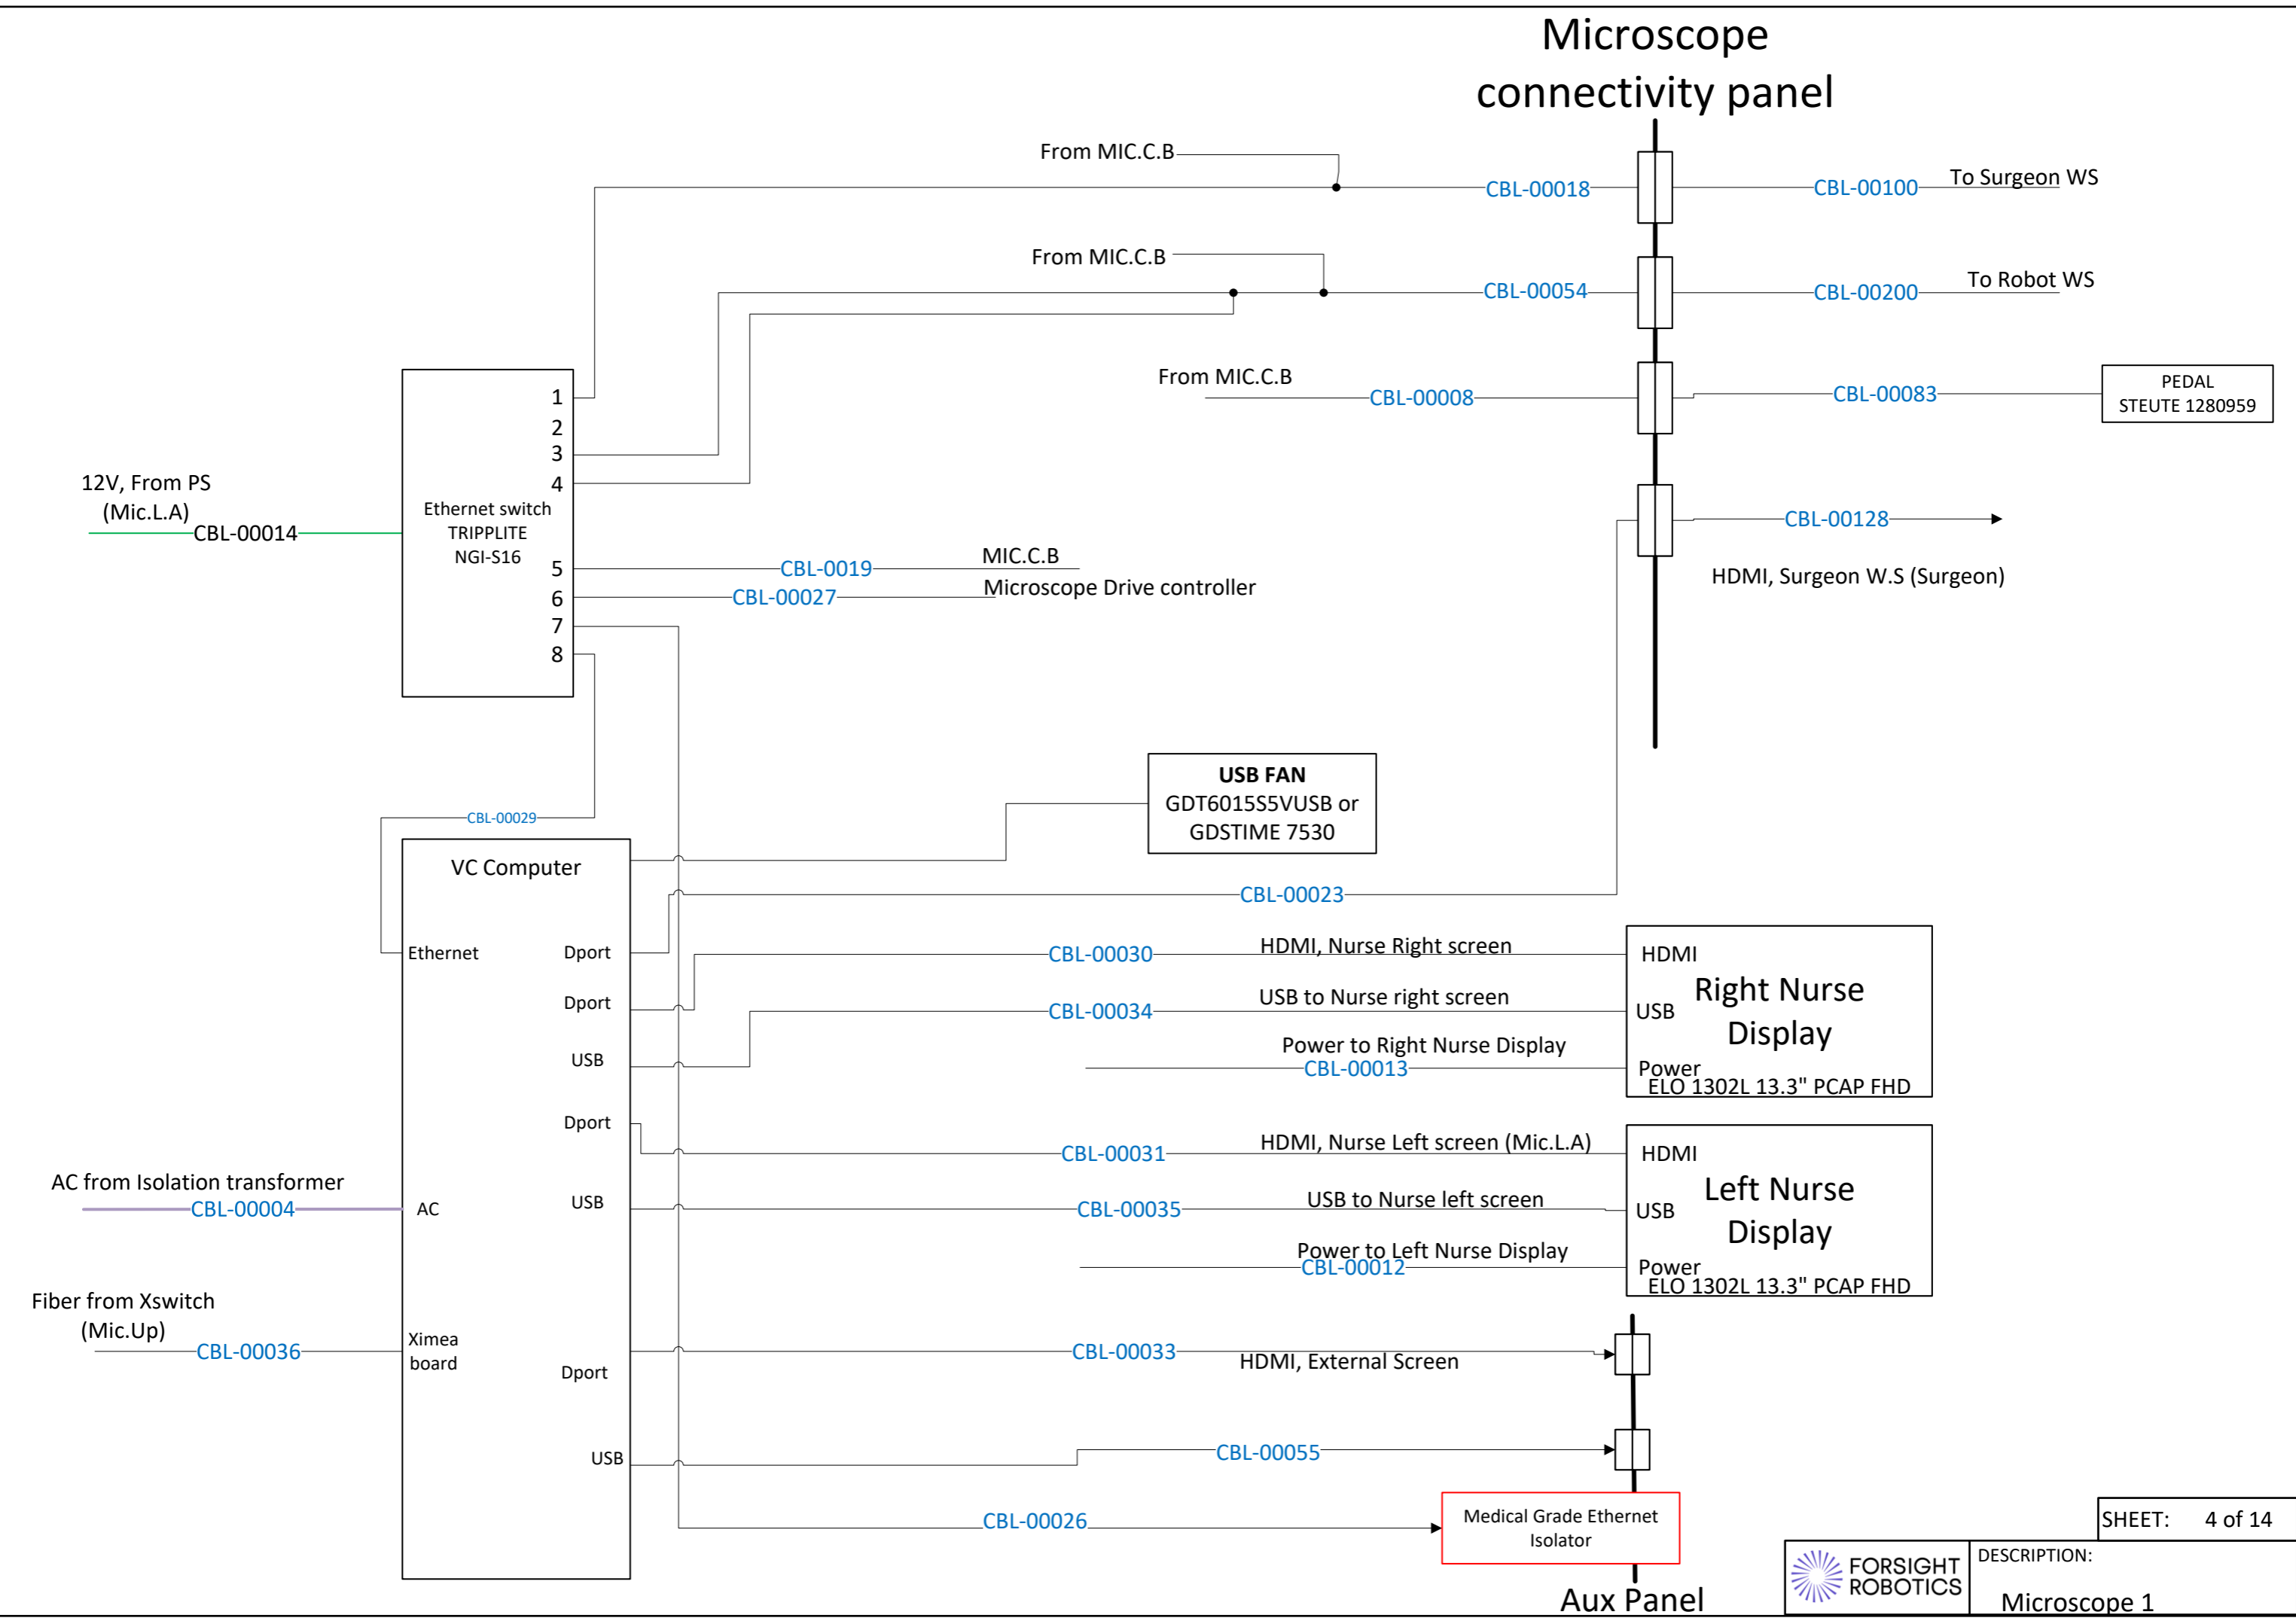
Microscope connectivity panel

From MIC.C.B
CBL-00018
CBL-00100
To Surgeon WS

From MIC.C.B
CBL-00054
CBL-00200
To Robot WS

From MIC.C.B
CBL-00008
CBL-00083
PEDAL
STEUTE 1280959

CBL-00128
HDMI, Surgeon W.S (Surgeon)

12V, From PS
(Mic.L.A)
CBL-00014

Ethernet switch
TRIPPLITE
NGI-S16
1
2
3
4
5
6
7
8

CBL-0019
MIC.C.B
CBL-00027
Microscope Drive controller

USB FAN
GDT6015S5VUSB or
GDSTIME 7530

CBL-00029

VC Computer
Ethernet
Dport
Dport
USB
Dport
AC
USB
Ximea board
Dport
USB

CBL-00023

CBL-00030
HDMI, Nurse Right screen
CBL-00034
USB to Nurse right screen
Power to Right Nurse Display
CBL-00013

HDMI
USB
Power
Right Nurse Display
ELO 1302L 13.3" PCAP FHD

CBL-00031
HDMI, Nurse Left screen (Mic.L.A)
CBL-00035
USB to Nurse left screen
Power to Left Nurse Display
CBL-00012

HDMI
USB
Power
Left Nurse Display
ELO 1302L 13.3" PCAP FHD

AC from Isolation transformer
CBL-00004

Fiber from Xswitch
(Mic.Up)
CBL-00036

CBL-00033
HDMI, External Screen

CBL-00055

CBL-00026
Medical Grade Ethernet Isolator

Aux Panel

SHEET: 4 of 14
FORSIGHT ROBOTICS
DESCRIPTION:
Microscope 1